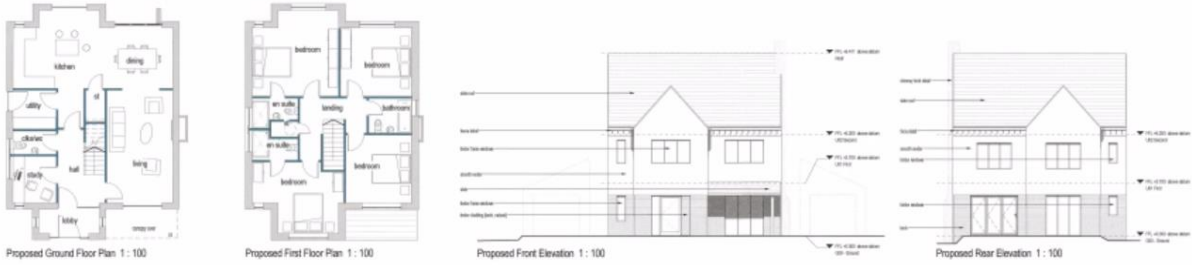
kitchen

dining

utility

wc

cloakroom

hall

living

study

lobby

Proposed Ground Floor Plan 1 : 100

bedroom

bedroom

en suite

landing

bathroom

en suite

bedroom

bedroom

Proposed First Floor Plan 1 : 100

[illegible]

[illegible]

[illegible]

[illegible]

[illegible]

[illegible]

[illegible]

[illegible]

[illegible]

Proposed Front Elevation 1 : 100

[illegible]

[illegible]

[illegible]

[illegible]

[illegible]

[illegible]

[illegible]

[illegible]

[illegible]

Proposed Rear Elevation 1 : 100